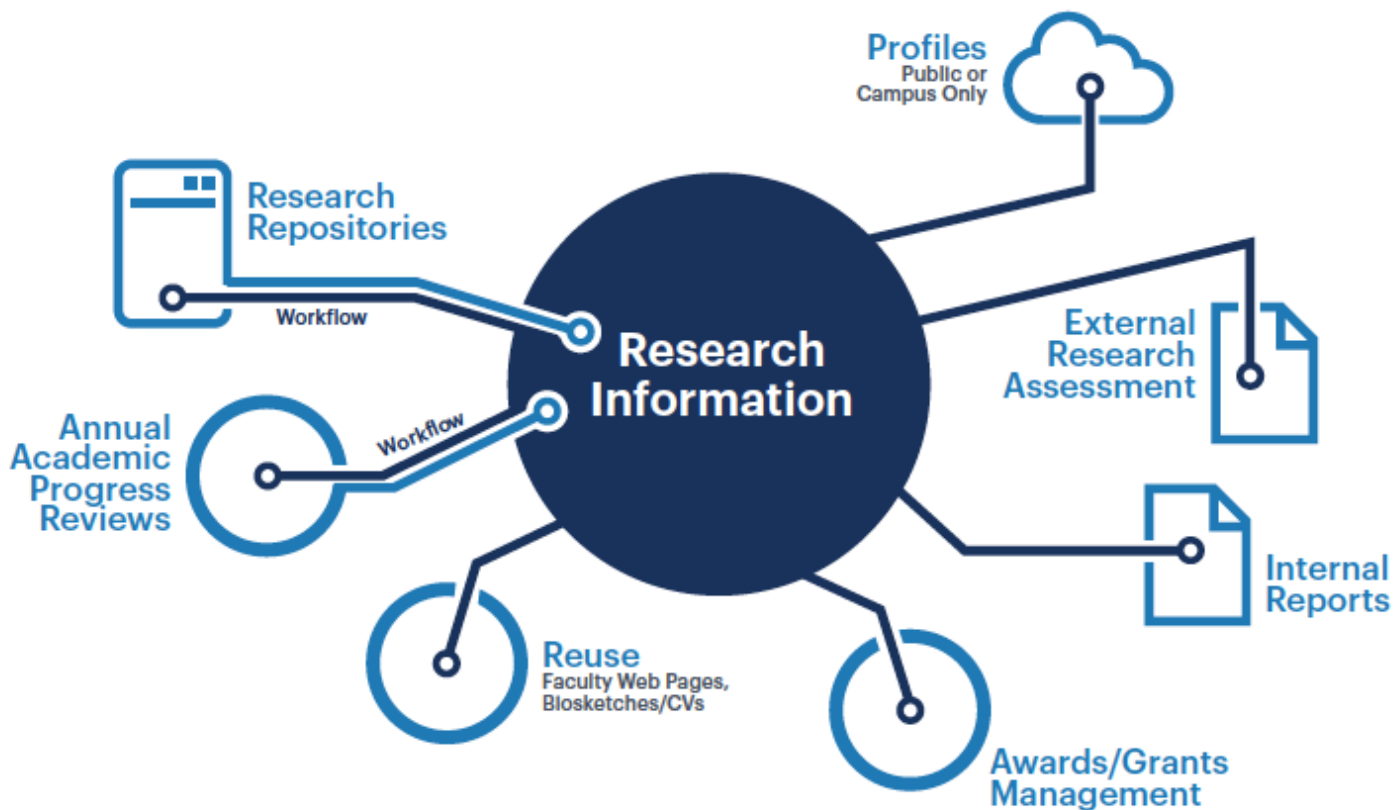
Profiles
Public or Campus Only

Research Repositories

Workflow

Research Information

External Research Assessment

Annual Academic Progress Reviews

Workflow

Internal Reports

Reuse
Faculty Web Pages, Biosketches/CVs

Awards/Grants Management